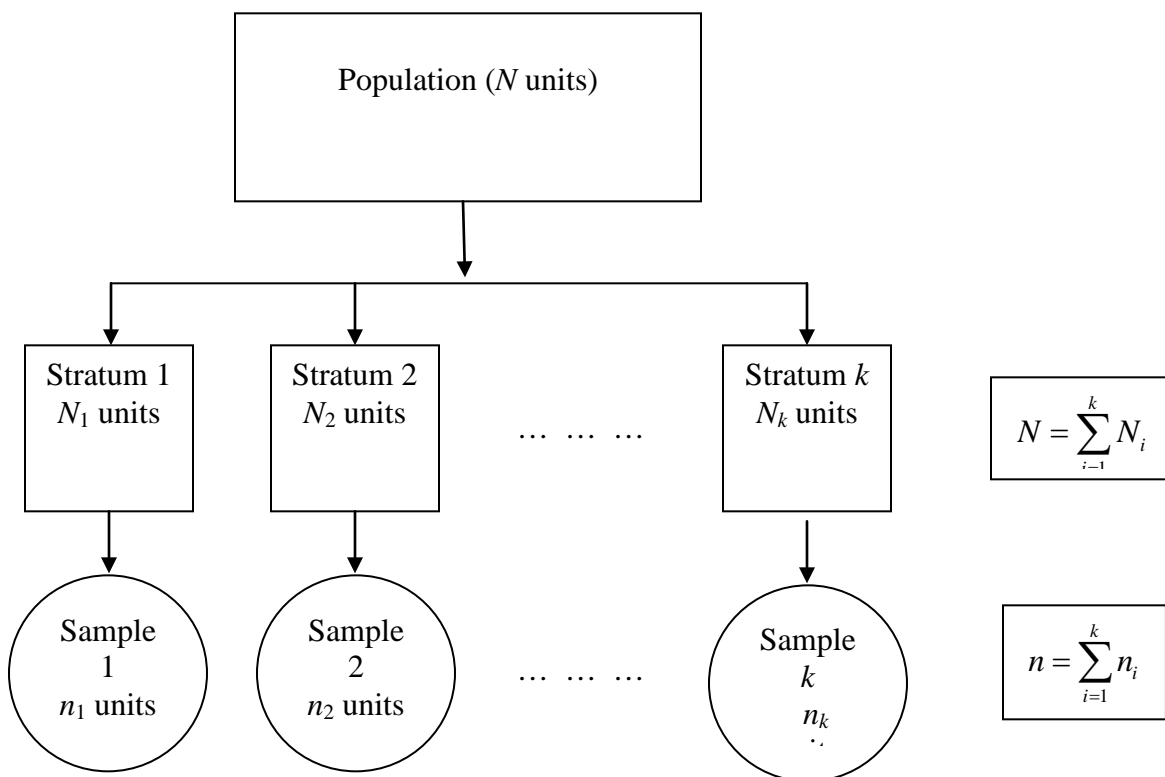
Population ($N$ units)

Stratum 1
$N_1$ units

Stratum 2
$N_2$ units

… … …

Stratum $k$
$N_k$ units

$N = \sum_{i=1}^{k} N_i$

Sample
1
$n_1$ units

Sample
2
$n_2$ units

… … …

Sample
$k$
$n_k$
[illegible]

$n = \sum_{i=1}^{k} n_i$